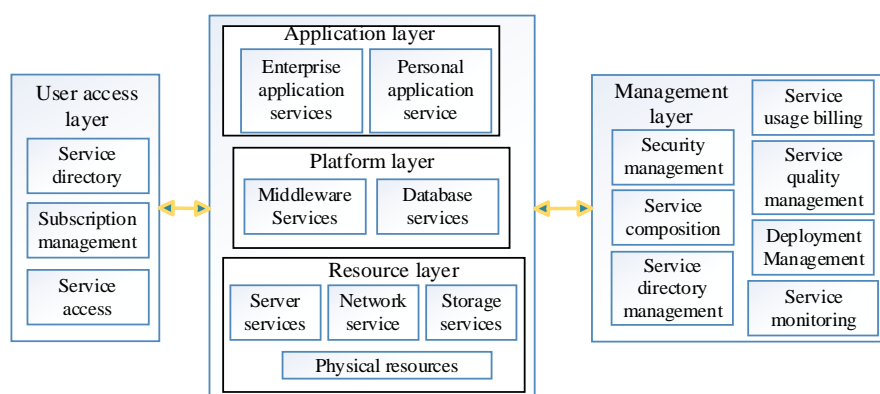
User access layer

Service directory

Subscription management

Service access

Application layer

Enterprise application services

Personal application service

Platform layer

Middleware Services

Database services

Resource layer

Server services

Network service

Storage services

Physical resources

Management layer

Security management

Service composition

Service directory management

Service usage billing

Service quality management

Deployment Management

Service monitoring